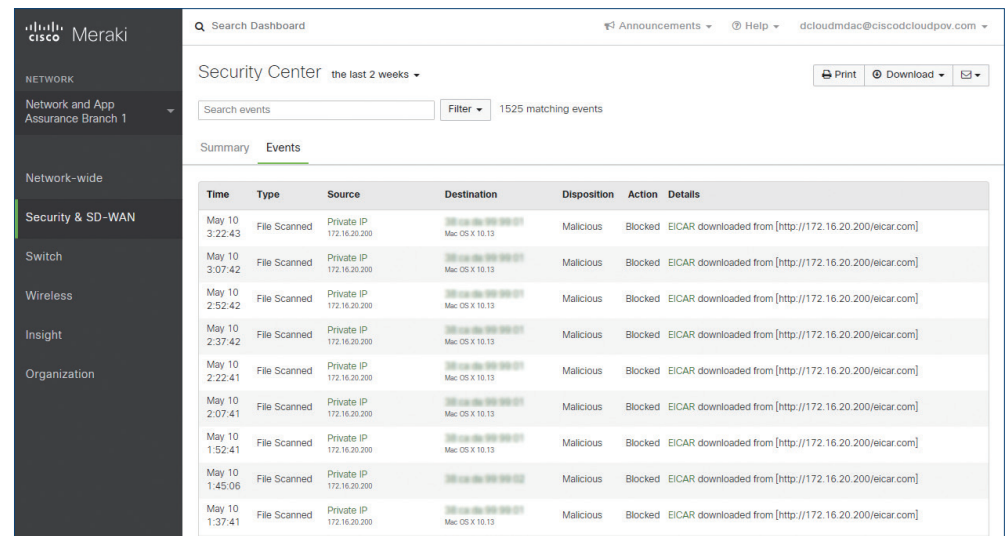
cisco Meraki

NETWORK

Network and App Assurance Branch 1

Network-wide

Security & SD-WAN

Switch

Wireless

Insight

Organization

Search Dashboard

Announcements ▾ Help ▾ dcloudmdac@ciscodcloudpov.com ▾

Security Center the last 2 weeks ▾

Print Download ▾

Search events Filter ▾ 1525 matching events

Summary Events

| Time | Type | Source | Destination | Disposition | Action | Details |
|---|---|---|---|---|---|---|
| May 10 3:22:43 | File Scanned | Private IP 172.16.20.200 | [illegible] Mac OS X 10.13 | Malicious | Blocked | EICAR downloaded from [http://172.16.20.200/eicar.com] |
| May 10 3:07:42 | File Scanned | Private IP 172.16.20.200 | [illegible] Mac OS X 10.13 | Malicious | Blocked | EICAR downloaded from [http://172.16.20.200/eicar.com] |
| May 10 2:52:42 | File Scanned | Private IP 172.16.20.200 | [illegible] Mac OS X 10.13 | Malicious | Blocked | EICAR downloaded from [http://172.16.20.200/eicar.com] |
| May 10 2:37:42 | File Scanned | Private IP 172.16.20.200 | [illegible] Mac OS X 10.13 | Malicious | Blocked | EICAR downloaded from [http://172.16.20.200/eicar.com] |
| May 10 2:22:41 | File Scanned | Private IP 172.16.20.200 | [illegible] Mac OS X 10.13 | Malicious | Blocked | EICAR downloaded from [http://172.16.20.200/eicar.com] |
| May 10 2:07:41 | File Scanned | Private IP 172.16.20.200 | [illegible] Mac OS X 10.13 | Malicious | Blocked | EICAR downloaded from [http://172.16.20.200/eicar.com] |
| May 10 1:52:41 | File Scanned | Private IP 172.16.20.200 | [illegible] Mac OS X 10.13 | Malicious | Blocked | EICAR downloaded from [http://172.16.20.200/eicar.com] |
| May 10 1:45:06 | File Scanned | Private IP 172.16.20.200 | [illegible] | Malicious | Blocked | EICAR downloaded from [http://172.16.20.200/eicar.com] |
| May 10 1:37:41 | File Scanned | Private IP 172.16.20.200 | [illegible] Mac OS X 10.13 | Malicious | Blocked | EICAR downloaded from [http://172.16.20.200/eicar.com] |